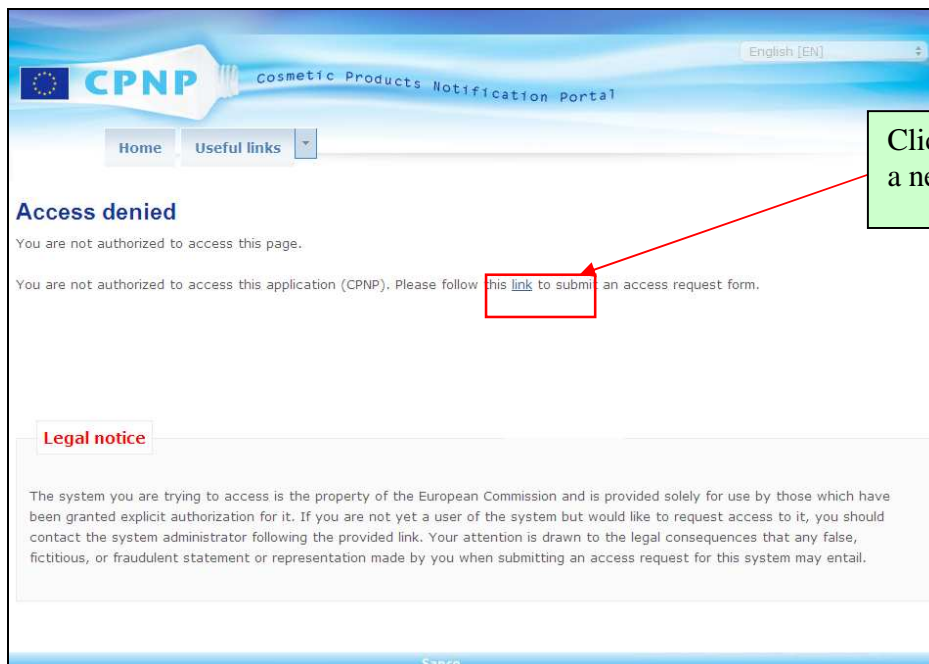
English [EN]

CPNP Cosmetic Products Notification Portal

Home Useful links

Clic
a ne

Access denied

You are not authorized to access this page.

You are not authorized to access this application (CPNP). Please follow this link to submit an access request form.

Legal notice

The system you are trying to access is the property of the European Commission and is provided solely for use by those which have been granted explicit authorization for it. If you are not yet a user of the system but would like to request access to it, you should contact the system administrator following the provided link. Your attention is drawn to the legal consequences that any false, fictitious, or fraudulent statement or representation made by you when submitting an access request for this system may entail.

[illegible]